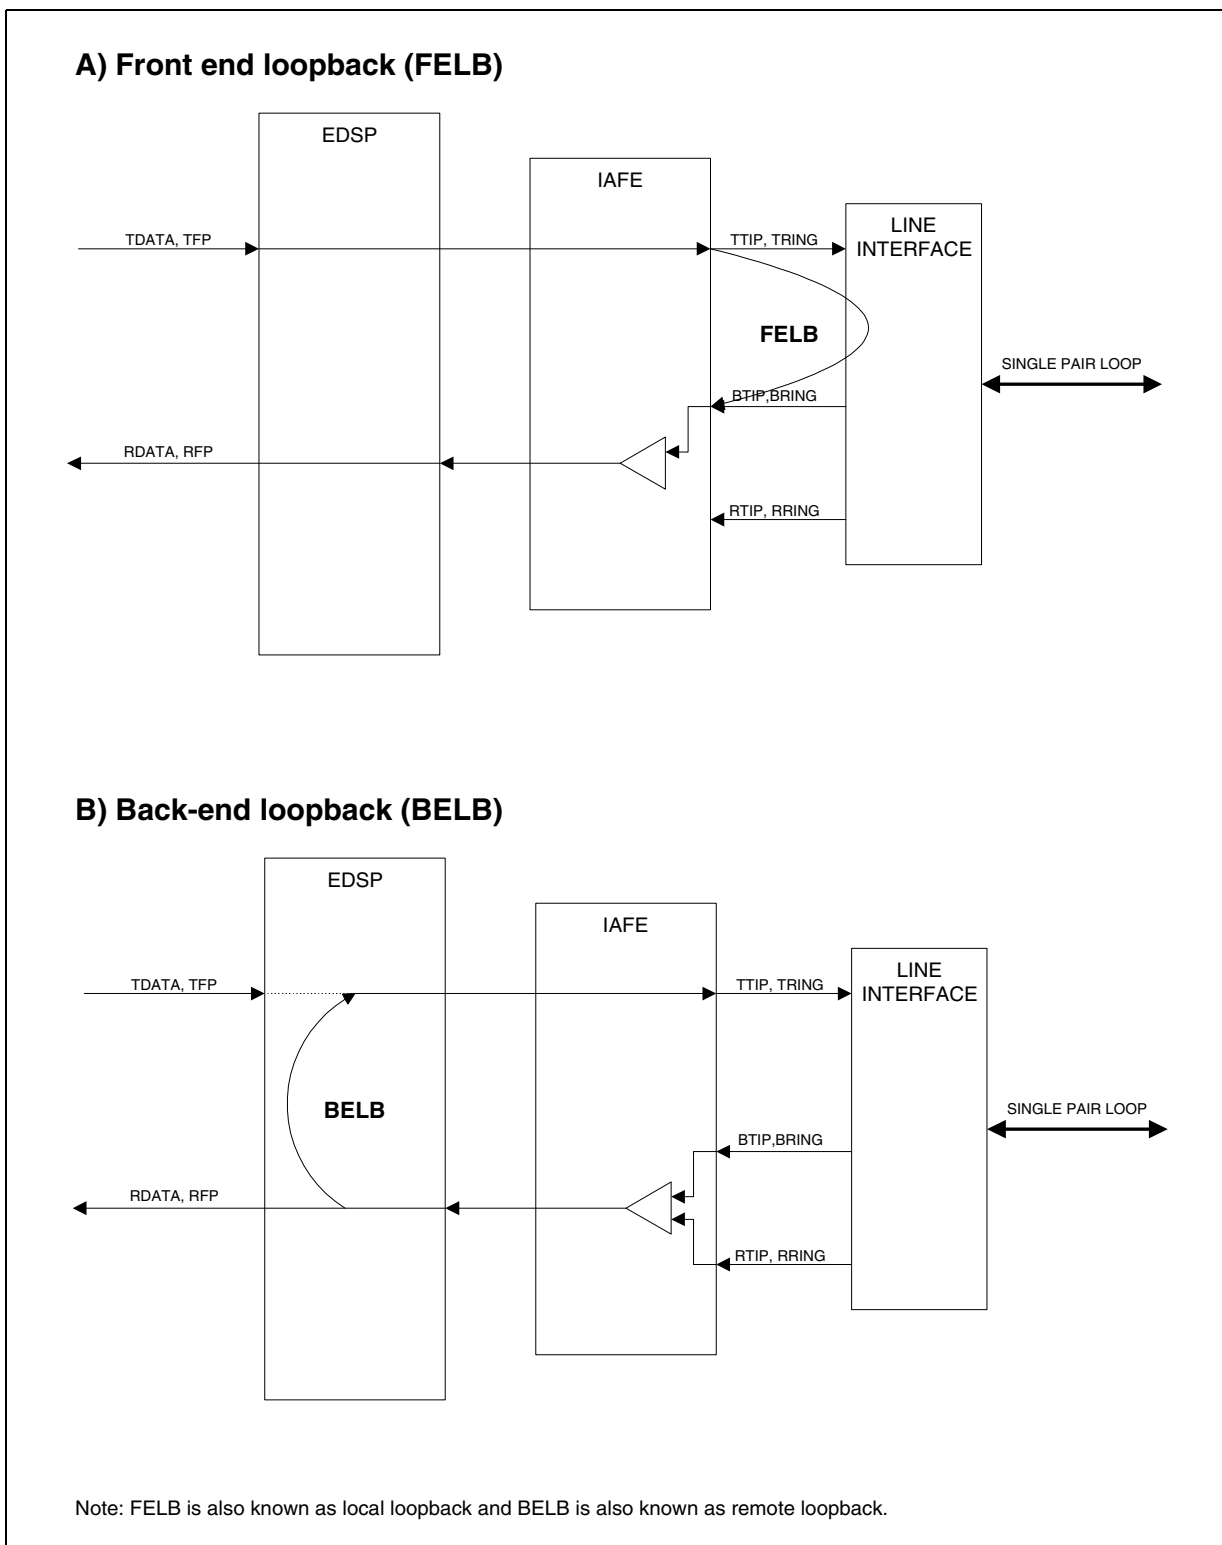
A) Front end loopback (FELB)

EDSP

IAFE

LINE INTERFACE

TDATA, TFP

TTIP, TRING

FELB

SINGLE PAIR LOOP

BTIP,BRING

RDATA, RFP

RTIP, RRING

B) Back-end loopback (BELB)

EDSP

IAFE

LINE INTERFACE

TDATA, TFP

TTIP, TRING

BELB

SINGLE PAIR LOOP

BTIP,BRING

RDATA, RFP

RTIP, RRING

Note: FELB is also known as local loopback and BELB is also known as remote loopback.